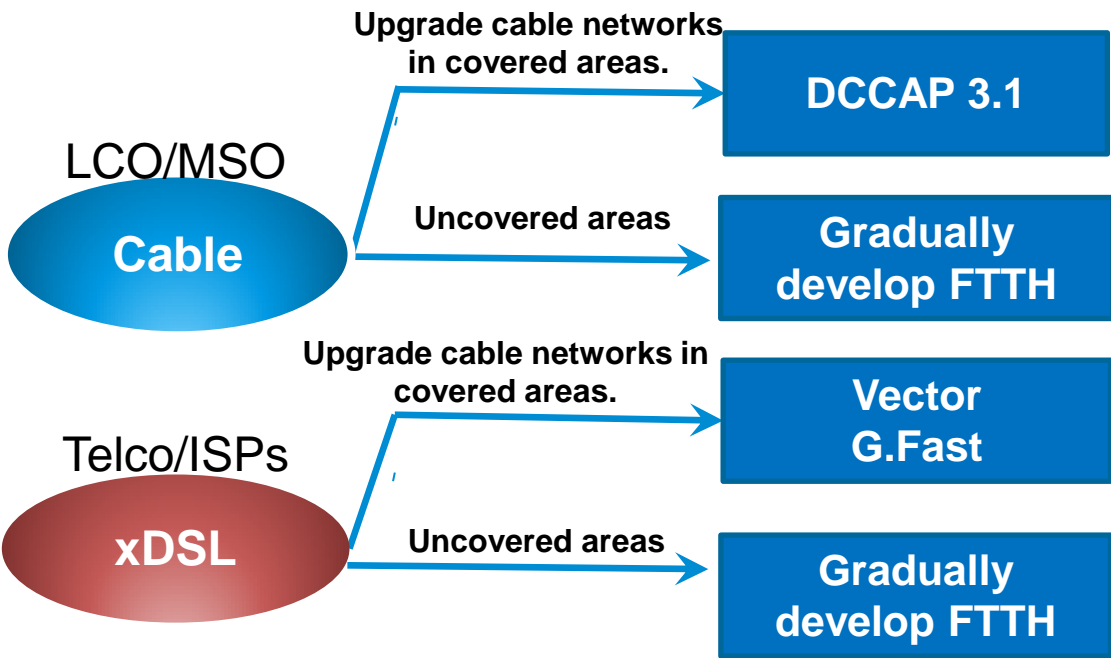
LCO/MSO

Cable

Upgrade cable networks in covered areas.

DCCAP 3.1

Uncovered areas

Gradually develop FTTH

Telco/ISPs

xDSL

Upgrade cable networks in covered areas.

Vector G.Fast

Uncovered areas

Gradually develop FTTH